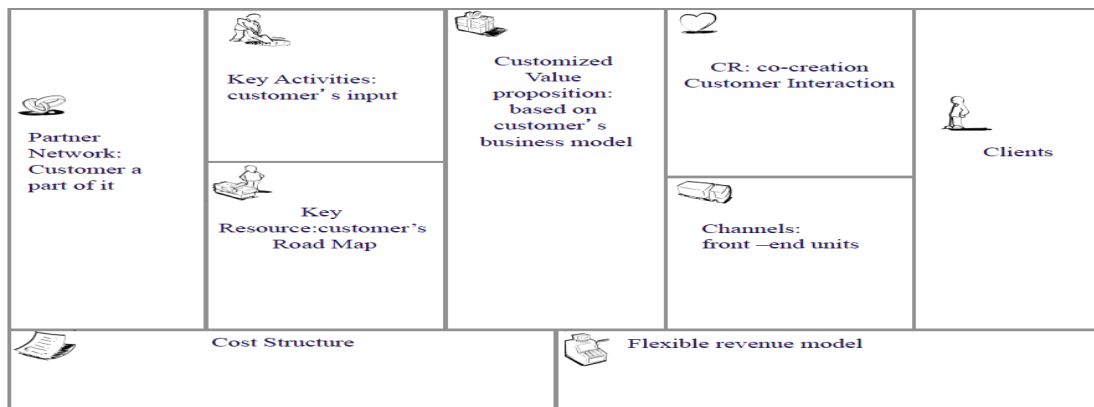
Partner Network: Customer a part of it

Key Activities: customer’s input

Key Resource:customer’s Road Map

Customized Value proposition: based on customer’s business model

CR: co-creation Customer Interaction

Channels: front –end units

Clients

Cost Structure

Flexible revenue model